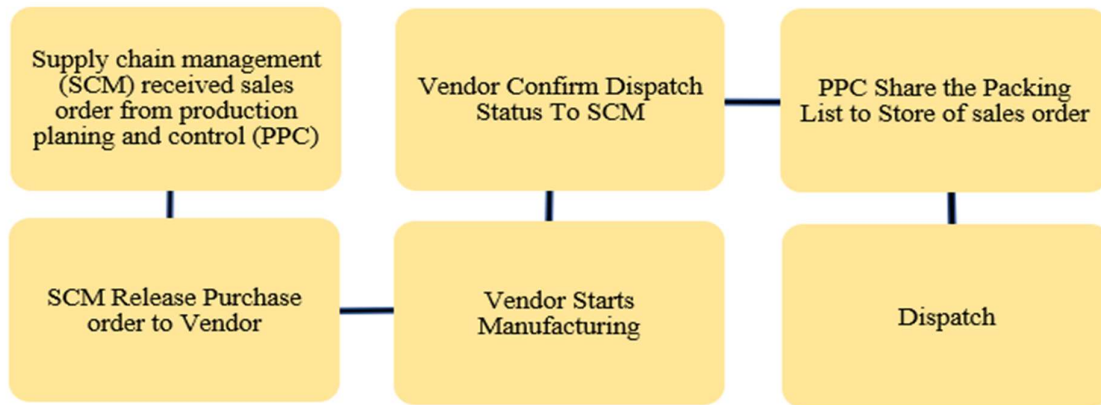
Supply chain management (SCM) received sales order from production planing and control (PPC)

SCM Release Purchase order to Vendor

Vendor Starts Manufacturing

Vendor Confirm Dispatch Status To SCM

PPC Share the Packing List to Store of sales order

Dispatch